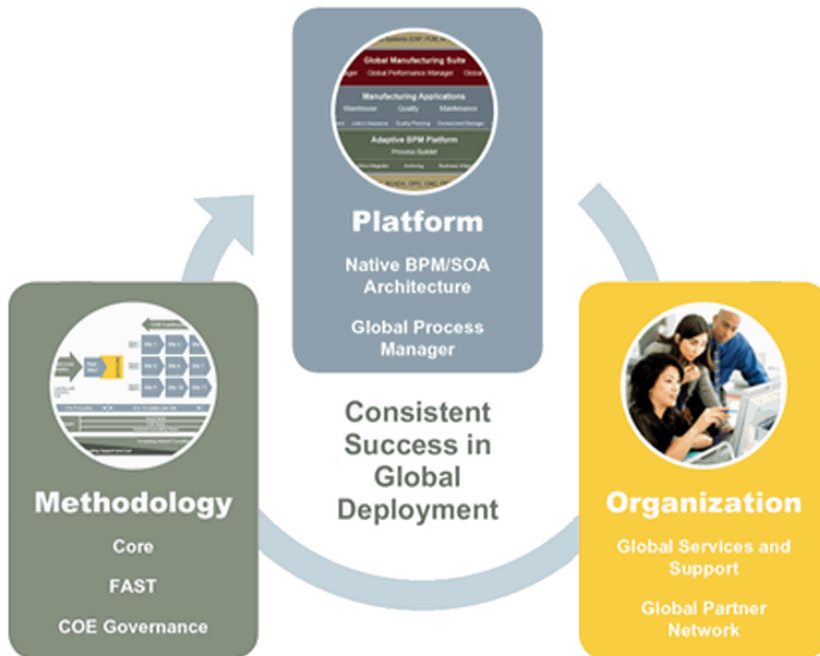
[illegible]

Global Manufacturing Suite

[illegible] Global Performance Manager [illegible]

Manufacturing Applications

Warehouse Quality Maintenance

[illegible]

Adaptive BPM Platform

Process Builder

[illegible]

Platform

Native BPM/SOA Architecture

Global Process Manager

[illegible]

Methodology

Core

FAST

COE Governance

Consistent Success in Global Deployment

Organization

Global Services and Support

Global Partner Network